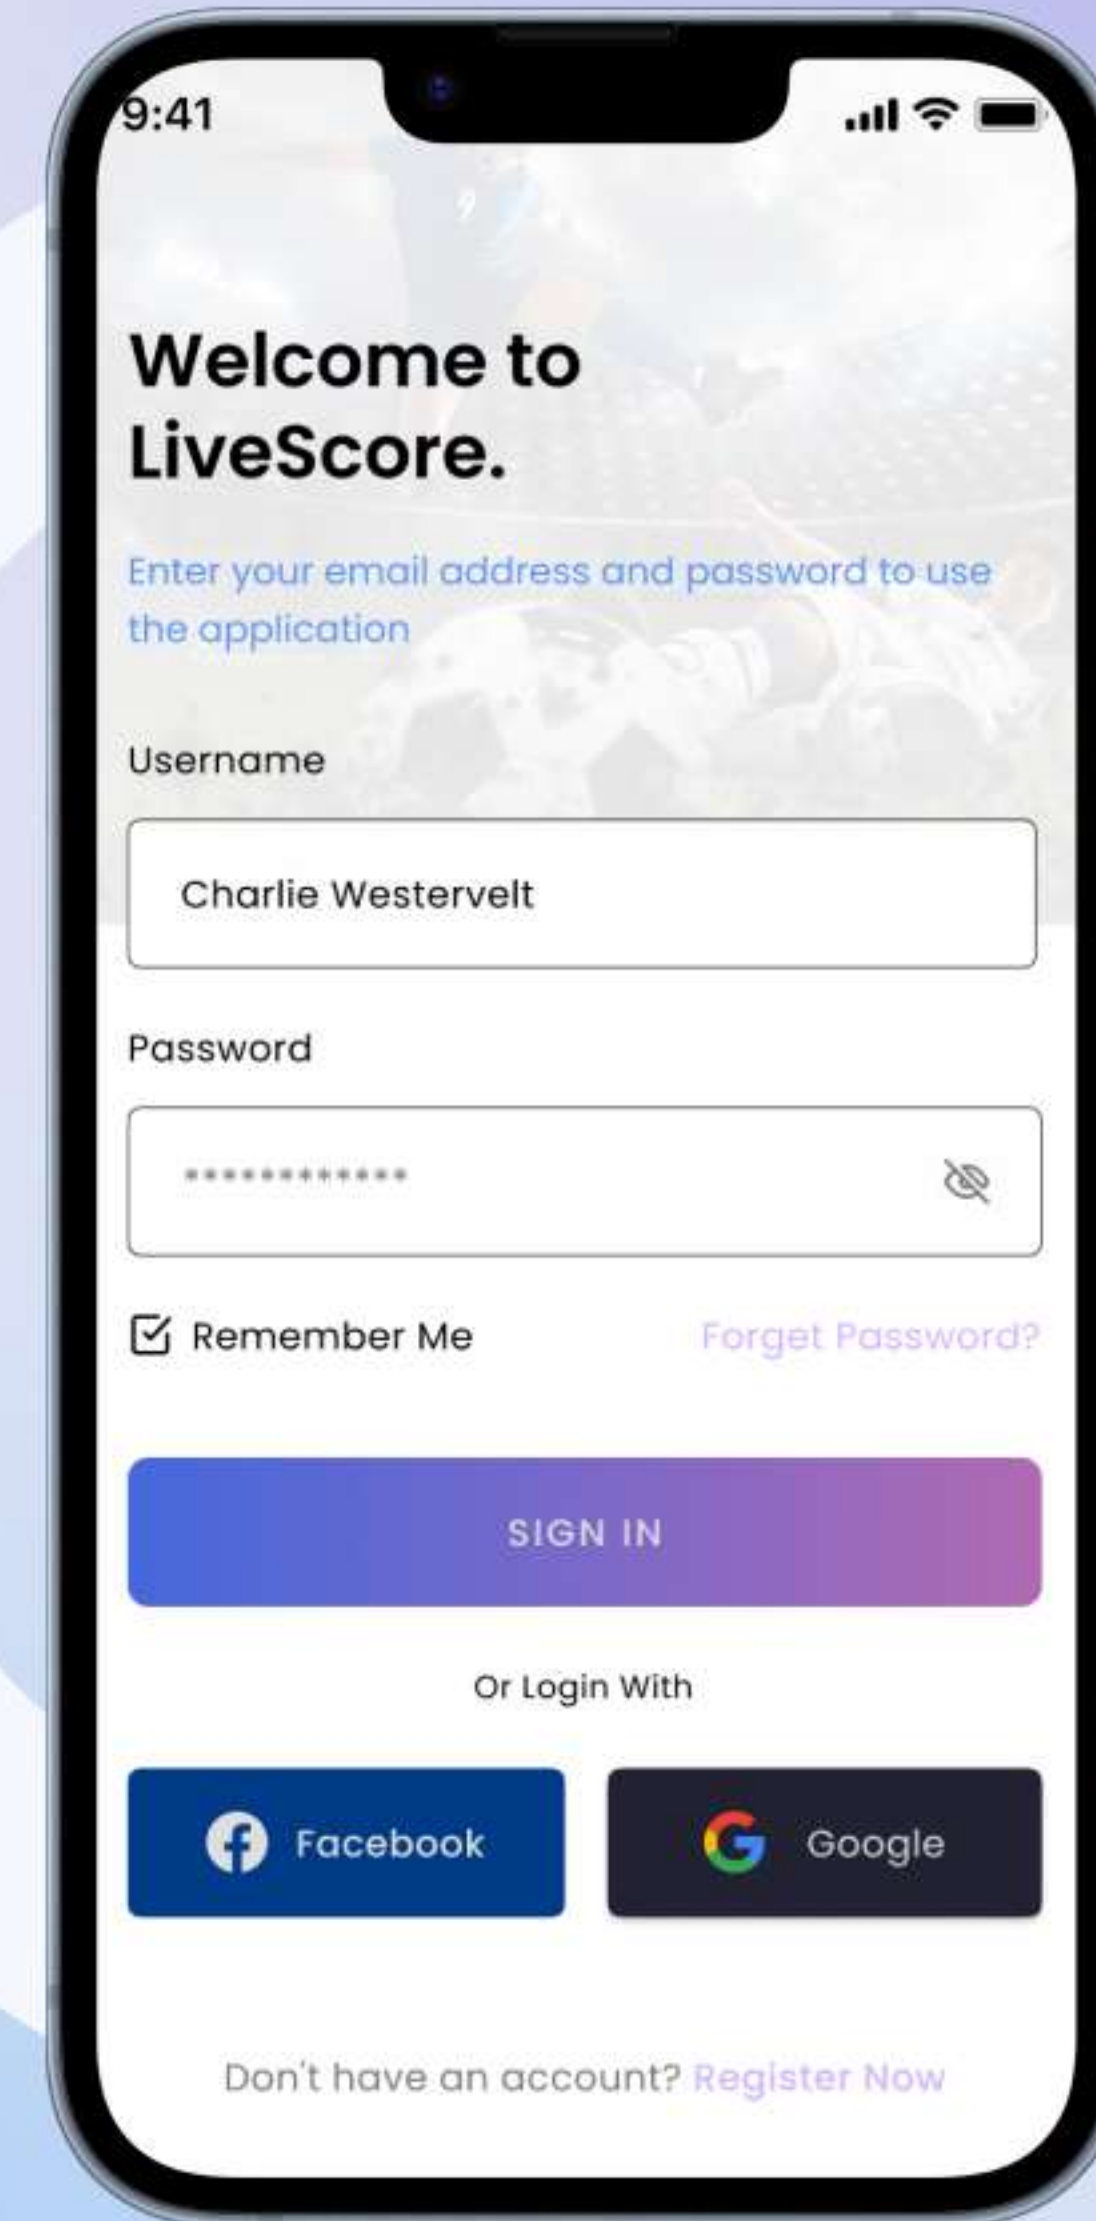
9:41

Welcome to LiveScore.

Enter your email address and password to use the application

Username

Charlie Westervelt

Password

************

Remember Me

Forget Password?

SIGN IN

Or Login With

Facebook

Google

Don't have an account? Register Now